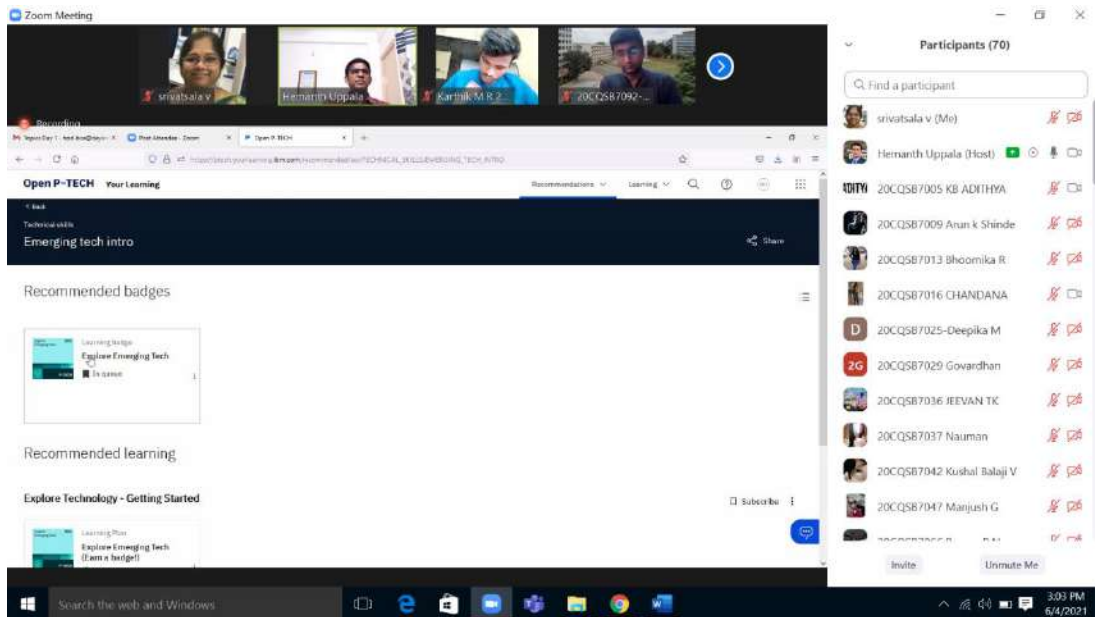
Zoom Meeting

srivatsala v
Hemanth Uppala
Karthik M R 2...
20CQSB7092-...

Recording

Open P-TECH

Open P-TECH Your Learning
Recommendations Learning

< Back
Technical skills
Emerging tech intro
Share

Recommended badges

Learning Badge
Explore Emerging Tech
In queue

Recommended learning

Explore Technology - Getting Started
Subscribe

Learning Plan
Explore Emerging Tech (Earn a badge!)

Participants (70)
Find a participant
srivatsala v (Me)
Hemanth Uppala (Host)
20CQSB7005 KB ADITHYA
20CQSB7009 Arun k Shinde
20CQSB7013 Bhoomika R
20CQSB7016 CHANDANA
20CQSB7025-Deepika M
20CQSB7029 Govardhan
20CQSB7036 JEEVAN TK
20CQSB7037 Nauman
20CQSB7042 Kushal Balaji V
20CQSB7047 Manjush G
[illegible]
Invite
Unmute Me

Search the web and Windows
3:03 PM
6/4/2021